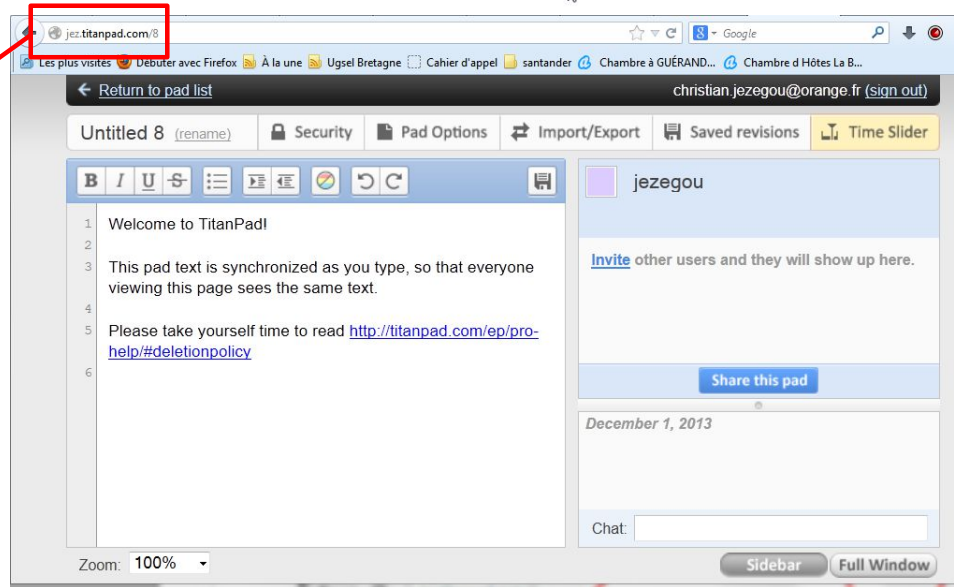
jez.titanpad.com/8

Google

Les plus visités   Débuter avec Firefox   À la une   Ugsel Bretagne   Cahier d'appel   santander   Chambre à GUÉRAND...   Chambre d Hôtes La B...

Return to pad list

christian.jezegou@orange.fr (sign out)

Untitled 8 (rename)   Security   Pad Options   Import/Export   Saved revisions   Time Slider

B I U S

1 Welcome to TitanPad!
2
3 This pad text is synchronized as you type, so that everyone viewing this page sees the same text.
4
5 Please take yourself time to read http://titanpad.com/ep/pro-help/#deletionpolicy
6

jezegou

Invite other users and they will show up here.

Share this pad

December 1, 2013

Chat:

Zoom: 100%

Sidebar   Full Window